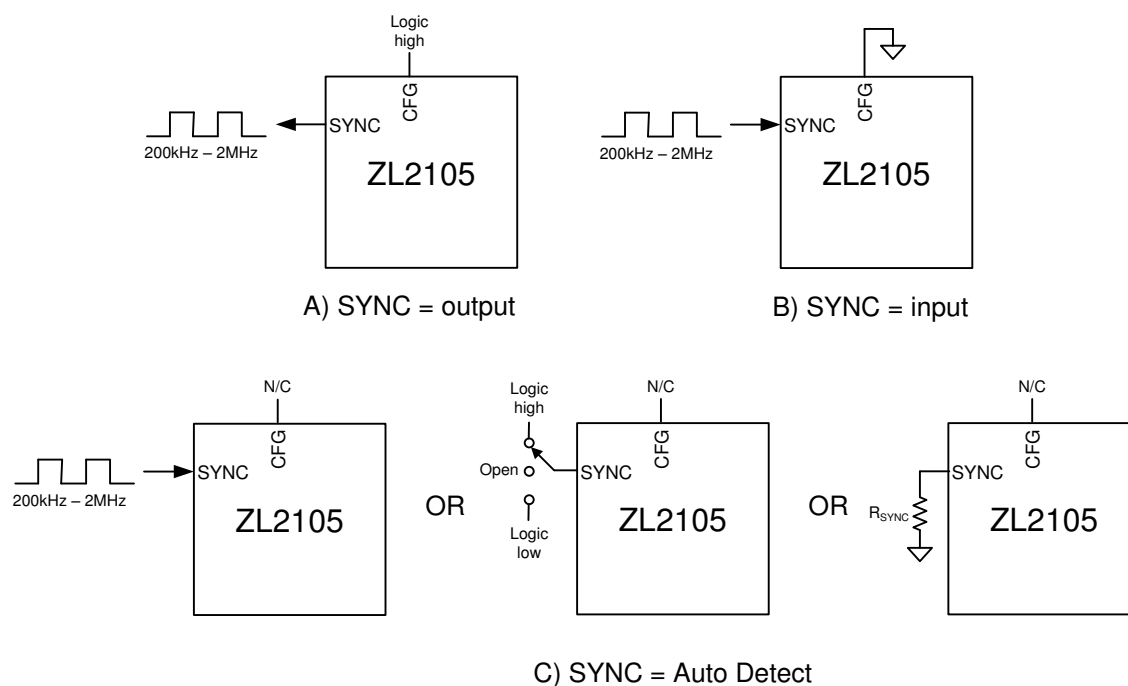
Logic high

CFG

SYNC

200kHz – 2MHz

ZL2105

A) SYNC = output

CFG

SYNC

200kHz – 2MHz

ZL2105

B) SYNC = input

N/C

CFG

SYNC

200kHz – 2MHz

ZL2105

OR

Logic high

Open

Logic low

N/C

CFG

SYNC

ZL2105

OR

N/C

CFG

SYNC

$R_{SYNC}$

ZL2105

C) SYNC = Auto Detect